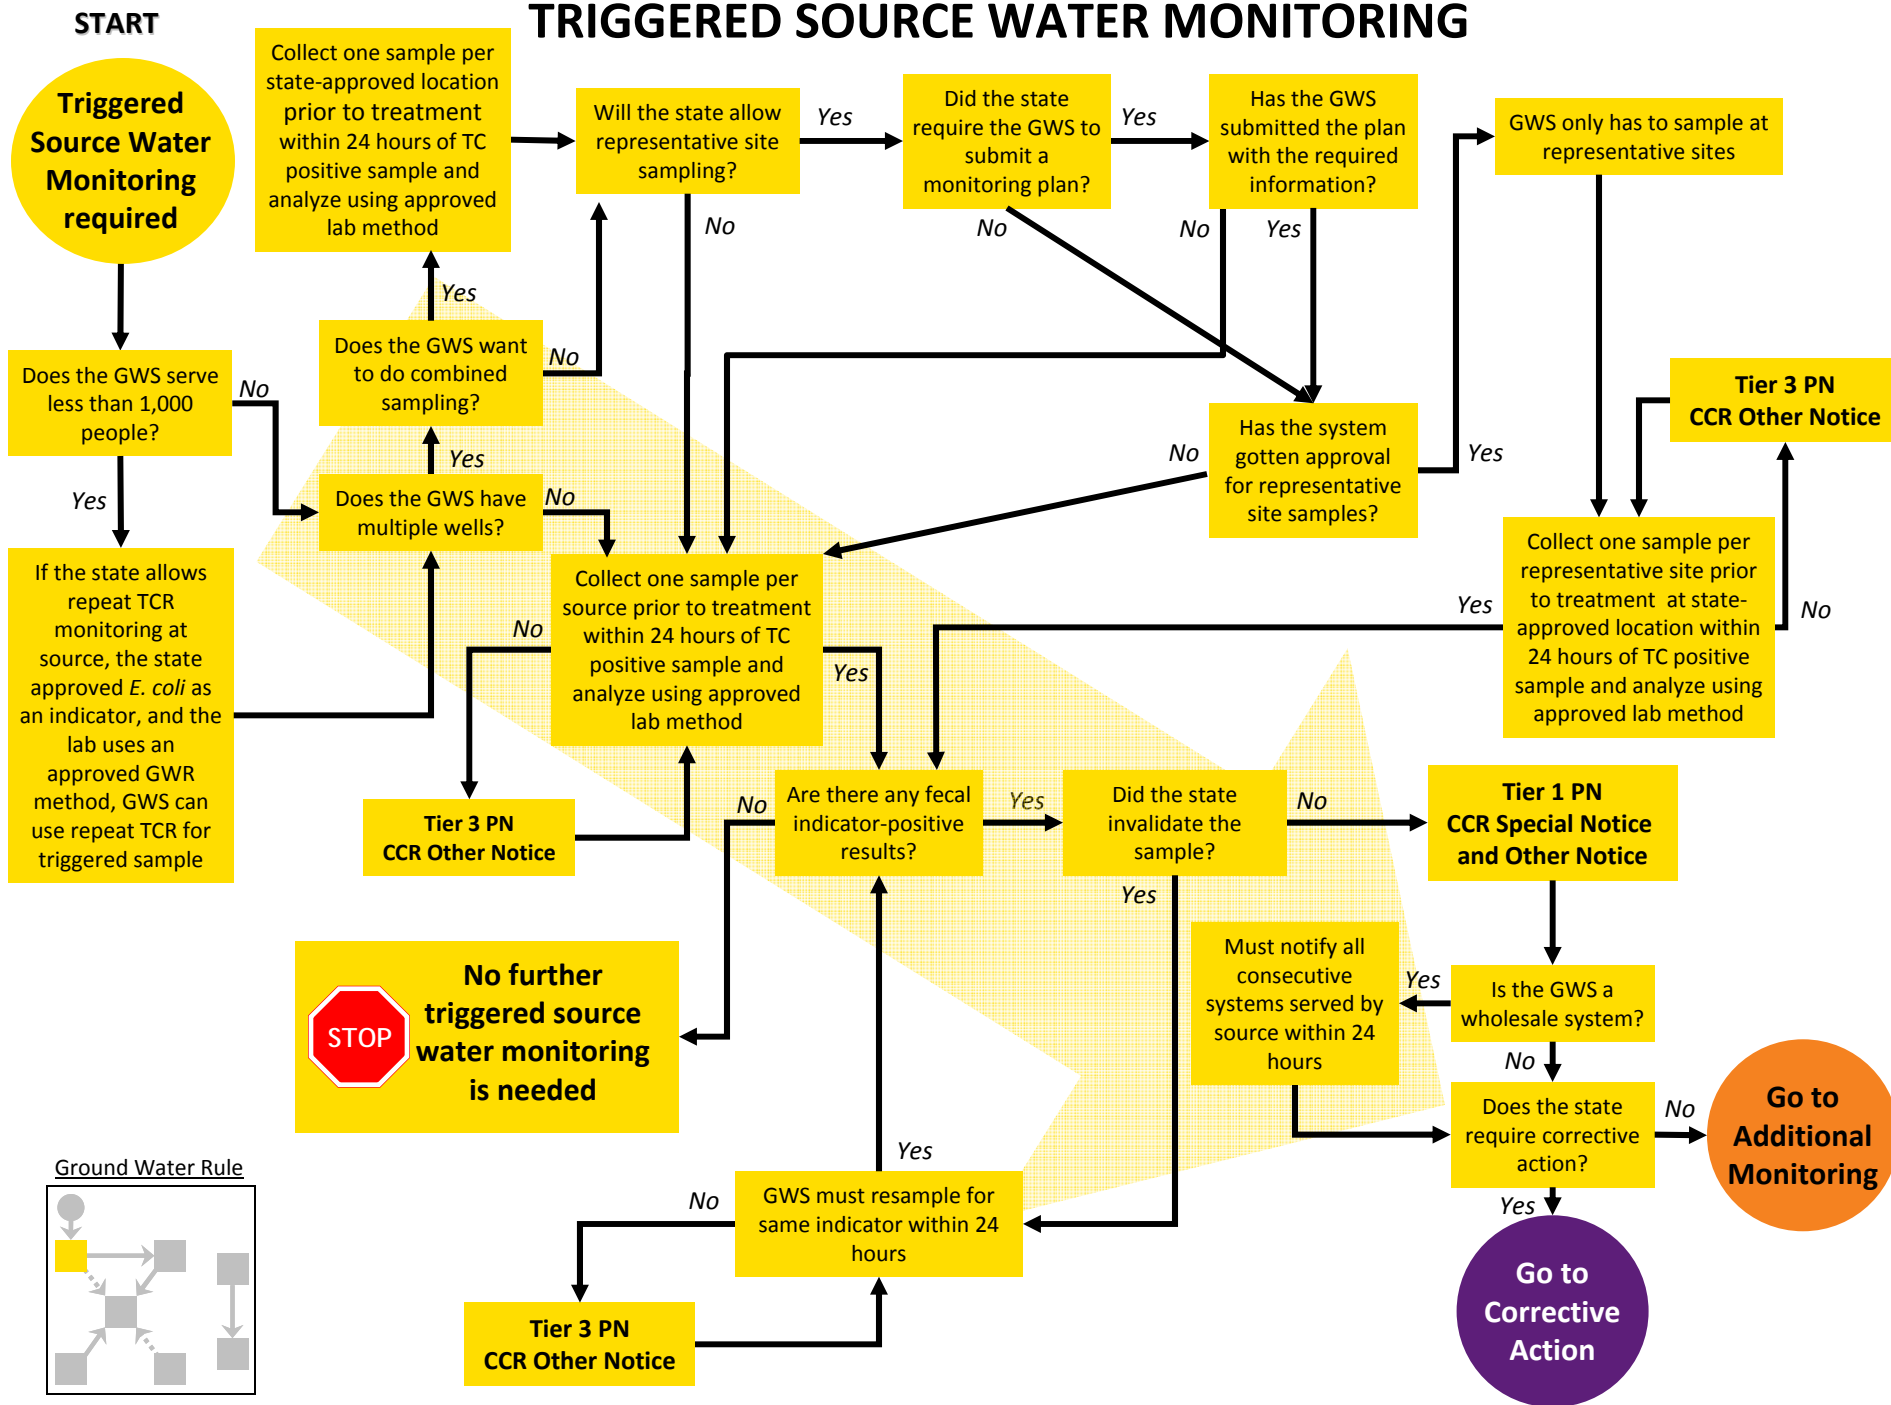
START

TRIGGERED SOURCE WATER MONITORING

Triggered Source Water Monitoring required

Collect one sample per state-approved location prior to treatment within 24 hours of TC positive sample and analyze using approved lab method

Will the state allow representative site sampling?

Yes

Did the state require the GWS to submit a monitoring plan?

Yes

Has the GWS submitted the plan with the required information?

GWS only has to sample at representative sites

No

No

No

Yes

Yes

Does the GWS want to do combined sampling?

No

Does the GWS serve less than 1,000 people?

No

Yes

Does the GWS have multiple wells?

No

Has the system gotten approval for representative site samples?

No

Yes

Tier 3 PN
CCR Other Notice

Yes

If the state allows repeat TCR monitoring at source, the state approved E. coli as an indicator, and the lab uses an approved GWR method, GWS can use repeat TCR for triggered sample

Collect one sample per source prior to treatment within 24 hours of TC positive sample and analyze using approved lab method

No

Yes

Collect one sample per representative site prior to treatment at state-approved location within 24 hours of TC positive sample and analyze using approved lab method

Yes

No

Tier 3 PN
CCR Other Notice

No

Are there any fecal indicator-positive results?

Yes

Did the state invalidate the sample?

No

Tier 1 PN
CCR Special Notice and Other Notice

Yes

No further triggered source water monitoring is needed

STOP

Must notify all consecutive systems served by source within 24 hours

Yes

Is the GWS a wholesale system?

No

Does the state require corrective action?

No

Go to Additional Monitoring

Yes

Yes

Ground Water Rule

GWS must resample for same indicator within 24 hours

No

Tier 3 PN
CCR Other Notice

Go to Corrective Action